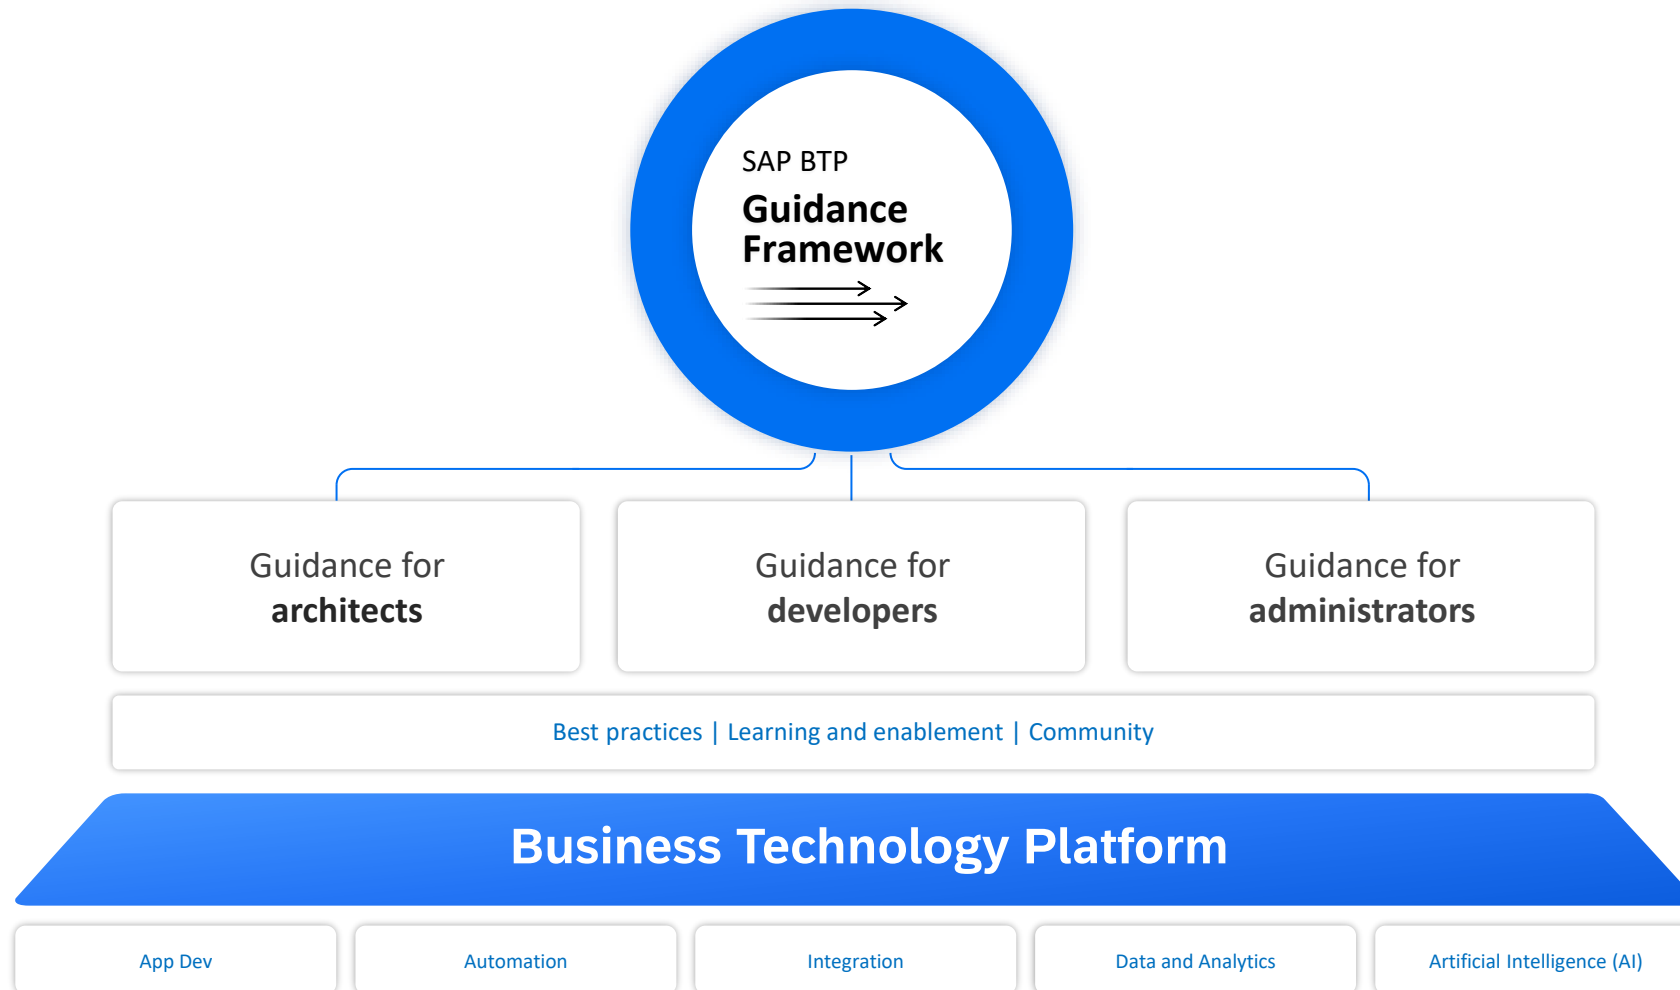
SAP BTP
Guidance Framework

Guidance for architects

Guidance for developers

Guidance for administrators

Best practices | Learning and enablement | Community

Business Technology Platform

App Dev

Automation

Integration

Data and Analytics

Artificial Intelligence (AI)